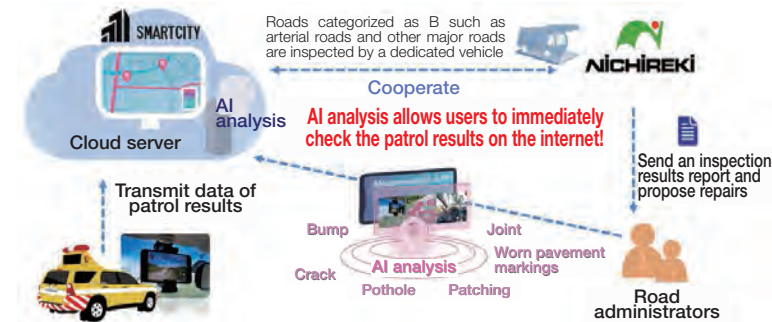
SMARTCITY

Roads categorized as B such as arterial roads and other major roads are inspected by a dedicated vehicle

NICHIREKI

Cooperate

AI analysis

Cloud server

AI analysis allows users to immediately check the patrol results on the internet!

Send an inspection results report and propose repairs

Transmit data of patrol results

Bump

Joint

Worn pavement markings

Crack

AI analysis

Pothole

Patching

Road administrators